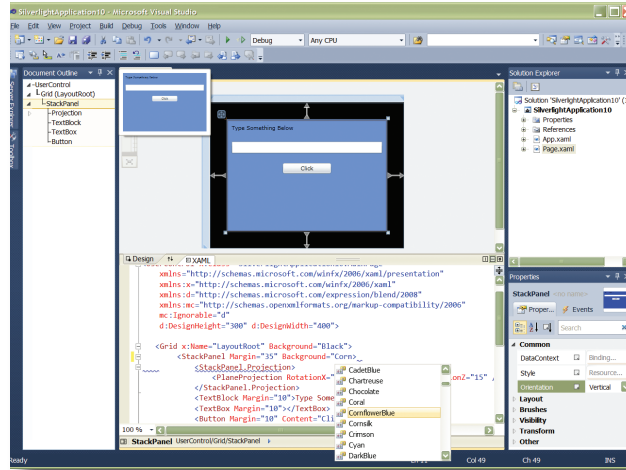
SilverlightApplication10 - Microsoft Visual Studio

File Edit View Project Build Debug Tools Window Help

Debug Any CPU

Document Outline

UserControl
Grid (LayoutRoot)
StackPanel
Projection
TextBlock
TextBox
Button

Type Something Below
Click

Type Something Below
Click

Design XAML

xmlns="http://schemas.microsoft.com/winfx/2006/xaml/presentation"
xmlns:x="http://schemas.microsoft.com/winfx/2006/xaml"
xmlns:d="http://schemas.microsoft.com/expression/blend/2008"
xmlns:mc="http://schemas.openxmlformats.org/markup-compatibility/2006"
mc:Ignorable="d"
d:DesignHeight="300" d:DesignWidth="400">

<Grid x:Name="LayoutRoot" Background="Black">
<StackPanel Margin="35" Background="Corn"
<StackPanel.Projection>
<PlaneProjection RotationX= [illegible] onZ="15" /
</StackPanel.Projection>
<TextBlock Margin="10">Type Some
<TextBox Margin="10"></TextBox>
<Button Margin="10" Content="Cli

CadetBlue
Chartreuse
Chocolate
Coral
CornflowerBlue
Cornsilk
Crimson
Cyan
DarkBlue

100 %

StackPanel UserControl/Grid/StackPanel

Solution Explorer

Solution 'SilverlightApplication10' (1
SilverlightApplication10
Properties
References
App.xaml
Page.xaml

Properties

StackPanel
Proper... Events
Search

Common
DataContext Binding...
Style Resource...
Orientation Vertical
Layout
Brushes
Visibility
Transform
Other

Ready Col 49 Ch 49 INS